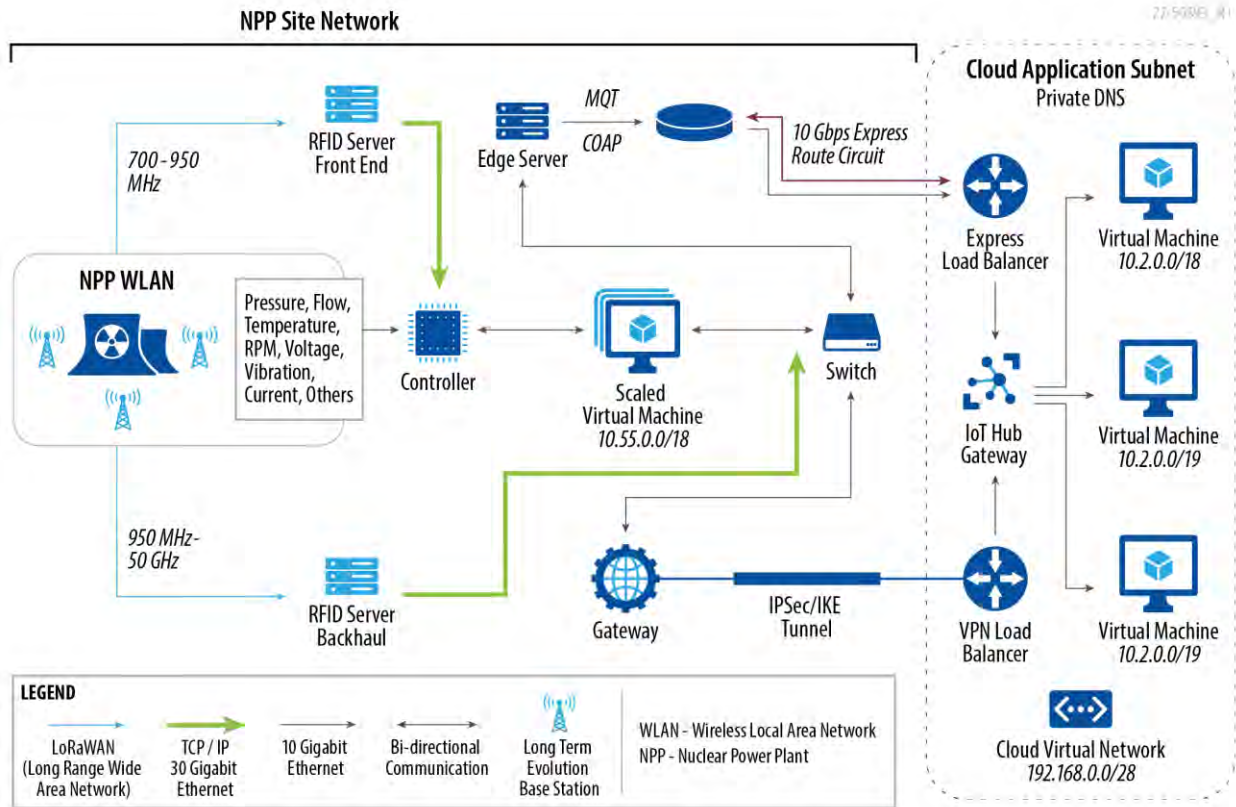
22-50385_R1

NPP Site Network

700 - 950 MHz

RFID Server Front End

Edge Server

MQT

COAP

10 Gbps Express Route Circuit

Cloud Application Subnet
Private DNS

NPP WLAN

Pressure, Flow, Temperature, RPM, Voltage, Vibration, Current, Others

Controller

Scaled Virtual Machine
10.55.0.0/18

Switch

Express Load Balancer

Virtual Machine
10.2.0.0/18

IoT Hub Gateway

Virtual Machine
10.2.0.0/19

950 MHz- 50 GHz

RFID Server Backhaul

Gateway

IPSec/IKE Tunnel

VPN Load Balancer

Virtual Machine
10.2.0.0/19

Cloud Virtual Network
192.168.0.0/28

LEGEND

LoRaWAN (Long Range Wide Area Network)

TCP / IP 30 Gigabit Ethernet

10 Gigabit Ethernet

Bi-directional Communication

Long Term Evolution Base Station

WLAN - Wireless Local Area Network
NPP - Nuclear Power Plant